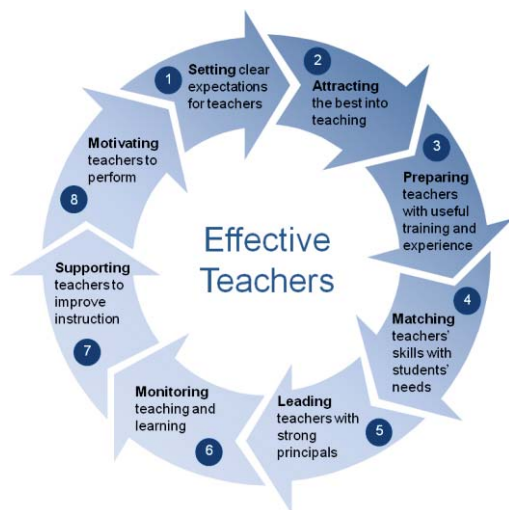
1 Setting clear expectations for teachers

2 Attracting the best into teaching

3 Preparing teachers with useful training and experience

4 Matching teachers' skills with students' needs

5 Leading teachers with strong principals

6 Monitoring teaching and learning

7 Supporting teachers to improve instruction

8 Motivating teachers to perform

Effective Teachers